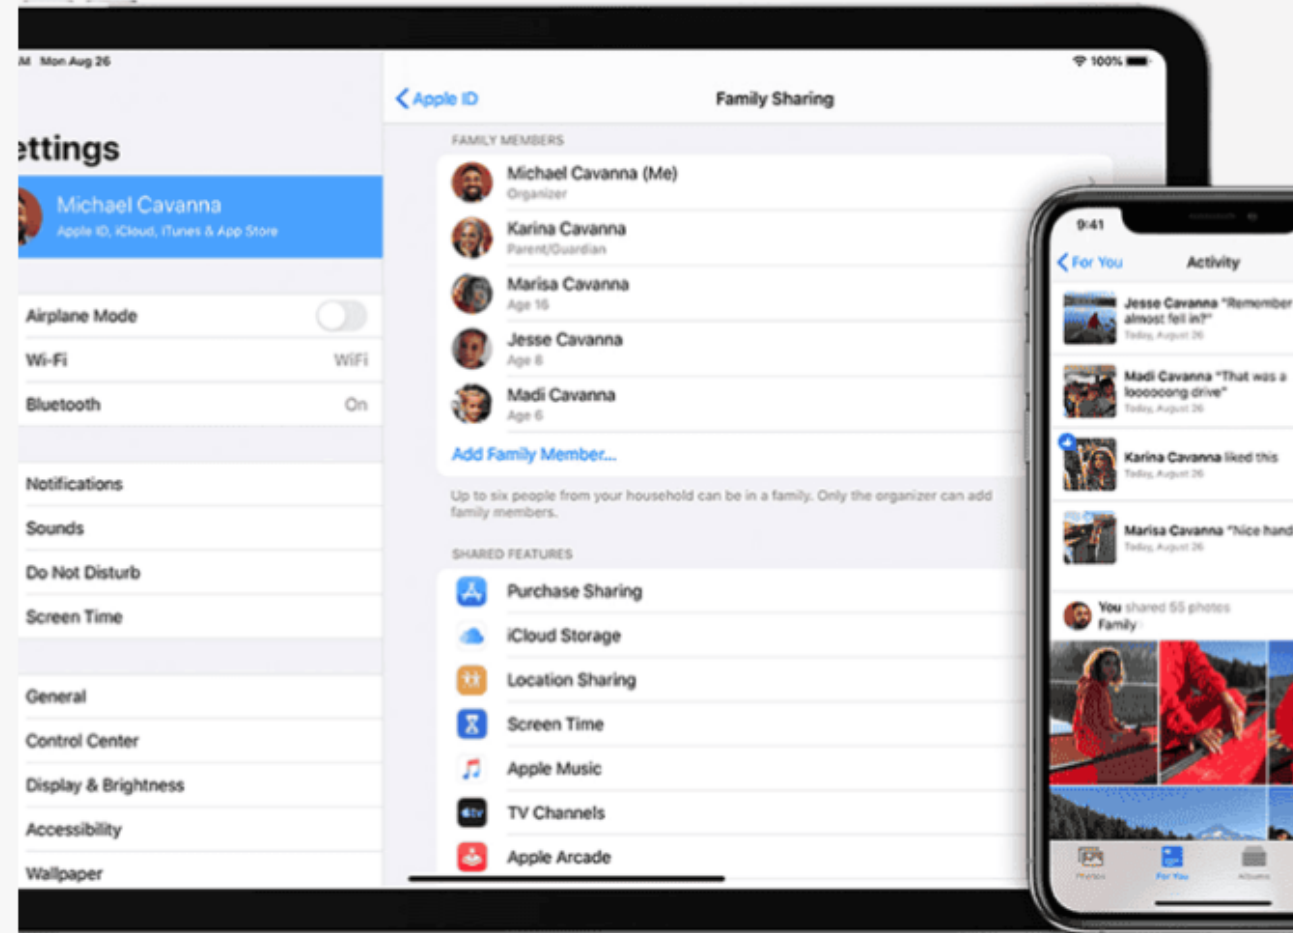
M Mon Aug 26

100%

ettings

Michael Cavanna
Apple ID, iCloud, iTunes & App Store

Airplane Mode

Wi-Fi WiFi

Bluetooth On

Notifications

Sounds

Do Not Disturb

Screen Time

General

Control Center

Display & Brightness

Accessibility

Wallpaper

Apple ID

Family Sharing

FAMILY MEMBERS

Michael Cavanna (Me)
Organizer

Karina Cavanna
Parent/Guardian

Marisa Cavanna
Age 16

Jesse Cavanna
Age 8

Madi Cavanna
Age 6

Add Family Member...

Up to six people from your household can be in a family. Only the organizer can add family members.

SHARED FEATURES

Purchase Sharing

iCloud Storage

Location Sharing

Screen Time

Apple Music

TV Channels

Apple Arcade

9:41

For You

Activity

Jesse Cavanna "Remember almost fell in?"
Today, August 26

Madi Cavanna "That was a looooong drive"
Today, August 26

Karina Cavanna liked this
Today, August 26

Marisa Cavanna "Nice hand
Today, August 26

You shared 55 photos
Family

Photos

For You

Albums